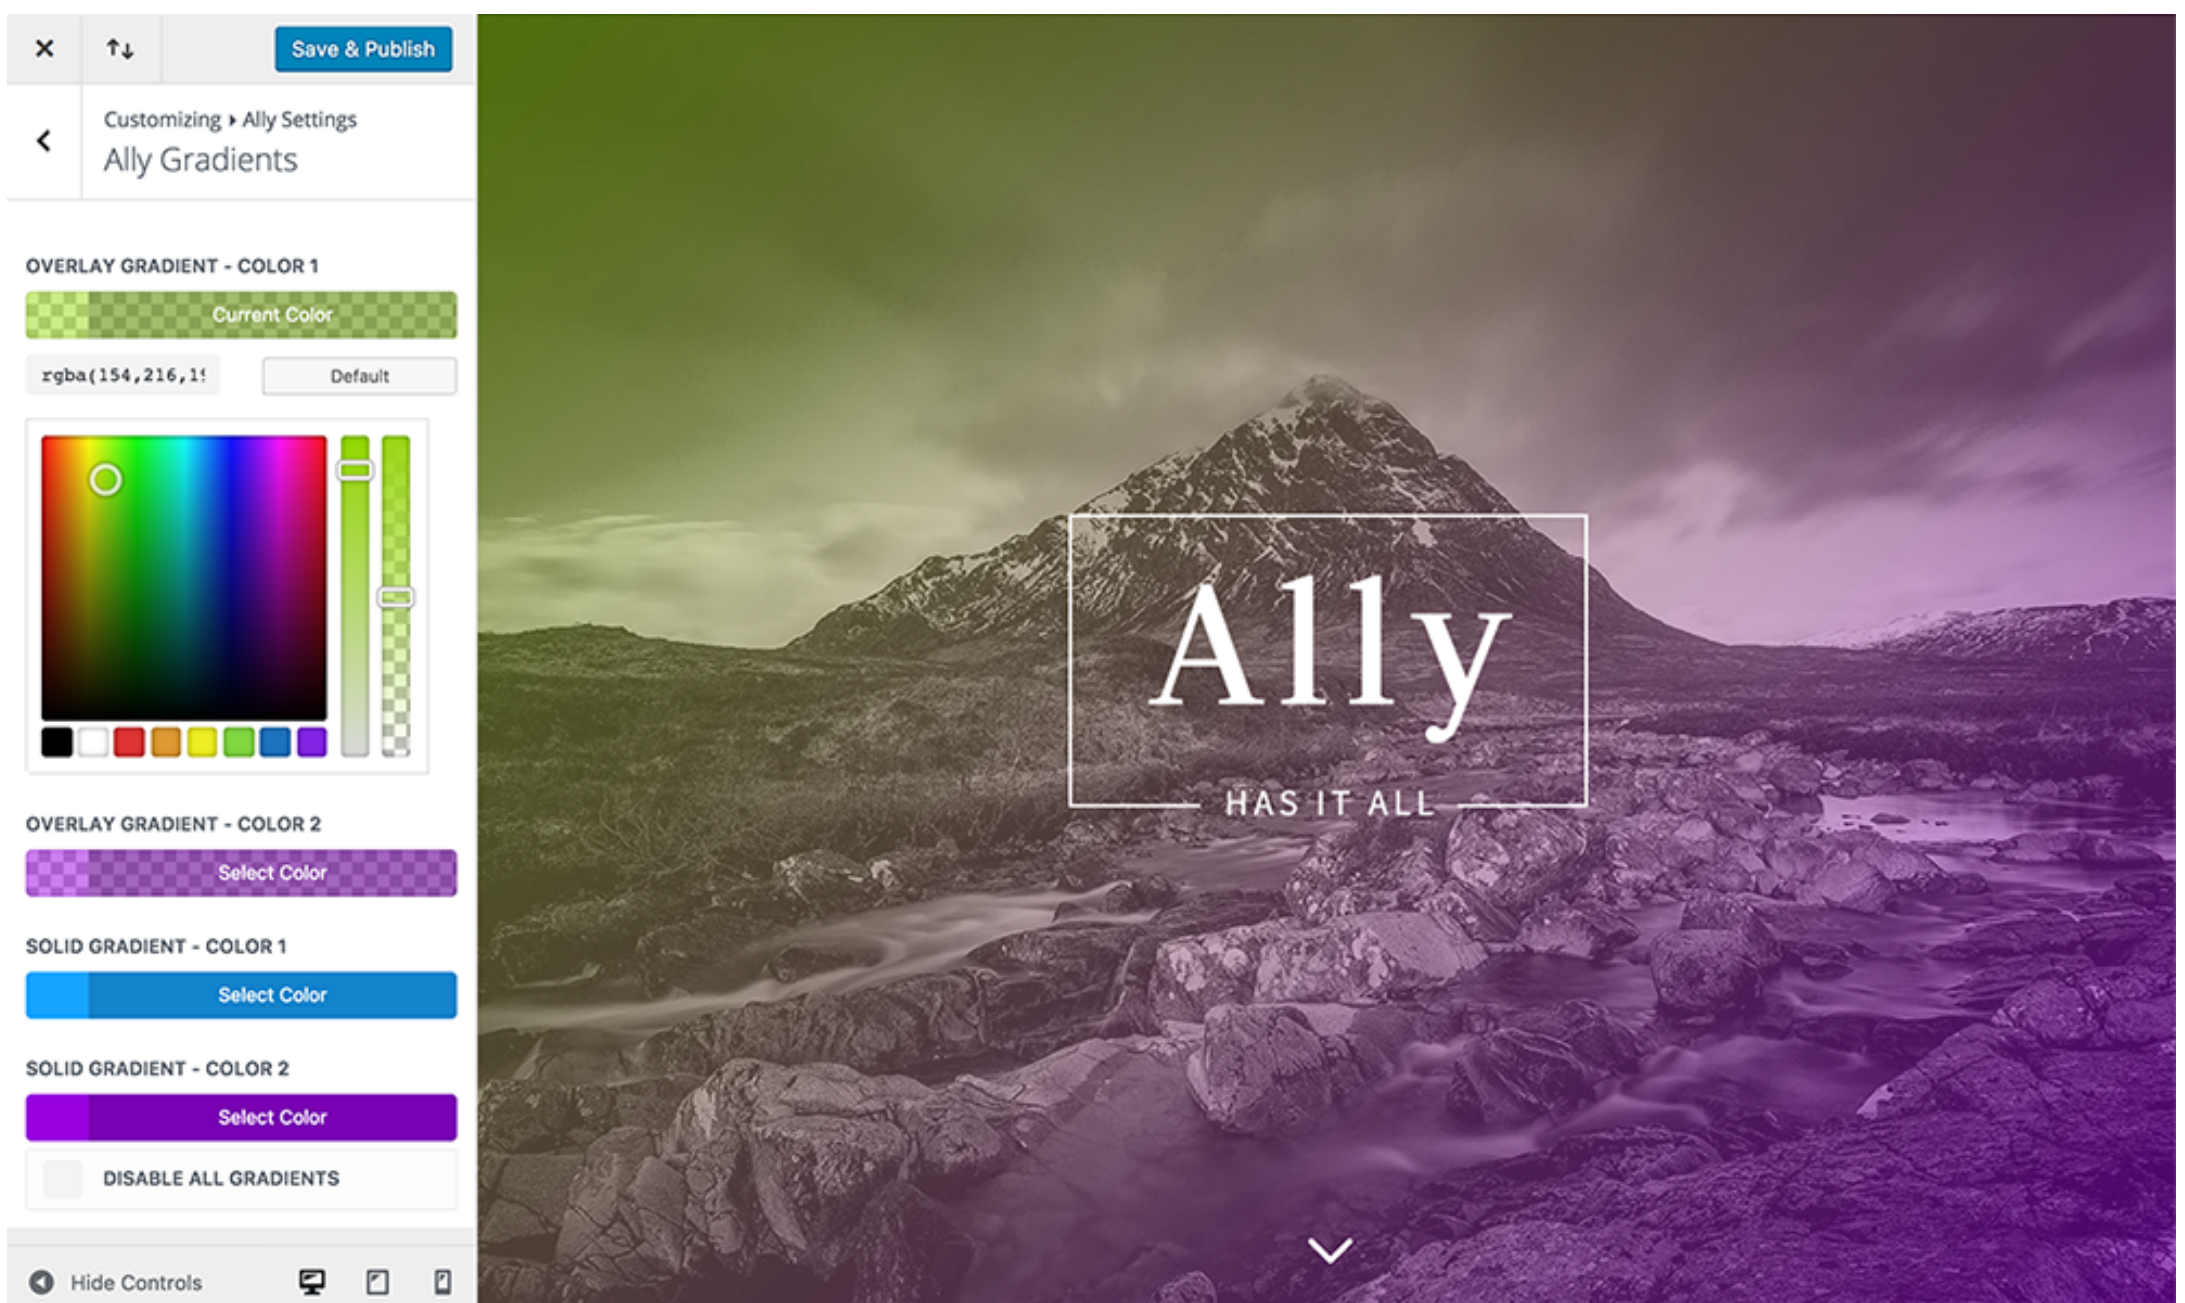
Save & Publish

Customizing ▸ Ally Settings
Ally Gradients

OVERLAY GRADIENT - COLOR 1

Current Color

rgba(154,216,1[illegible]

Default

OVERLAY GRADIENT - COLOR 2

Select Color

SOLID GRADIENT - COLOR 1

Select Color

SOLID GRADIENT - COLOR 2

Select Color

DISABLE ALL GRADIENTS

Hide Controls

Ally

HAS IT ALL